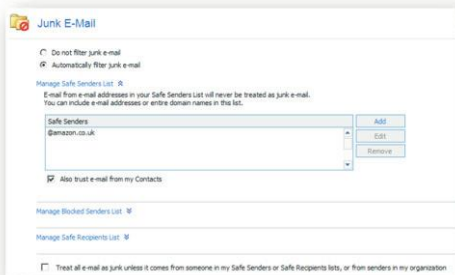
Junk E-Mail

Do not filter junk e-mail

Automatically filter junk e-mail

Manage Safe Senders List

E-mail from e-mail addresses in your Safe Senders List will never be treated as junk e-mail. You can include e-mail addresses or entire domain names in this list.

Safe Senders

@amazon.co.uk

Add

Edit

Remove

Also trust e-mail from my Contacts

Manage Blocked Senders List

Manage Safe Recipients List

Treat all e-mail as junk unless it comes from someone in my Safe Senders or Safe Recipients lists, or from senders in my organization